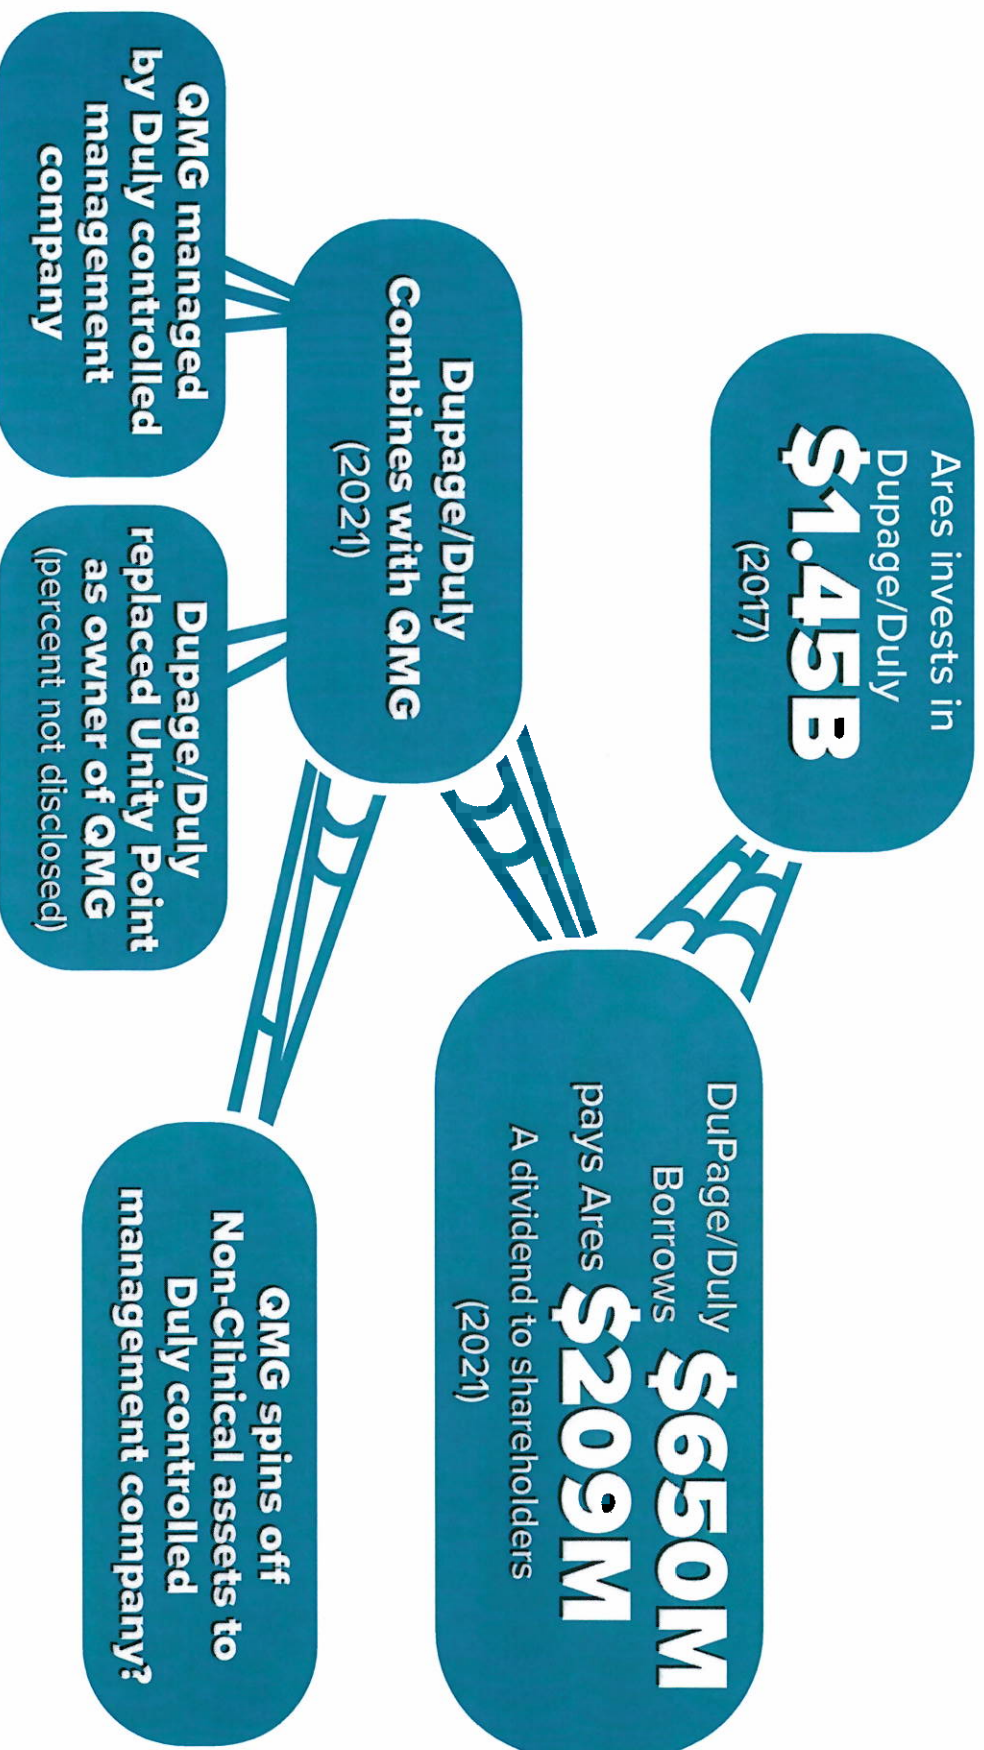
Ares invests in Dupage/Duly
$1.45B
(2017)

DuPage/Duly Borrows $650M pays Ares $209M
A dividend to shareholders
(2021)

Dupage/Duly Combines with QMG
(2021)

QMG managed by Duly controlled management company

Dupage/Duly replaced Unity Point as owner of QMG
(percent not disclosed)

QMG spins off Non-Clinical assets to Duly controlled management company?